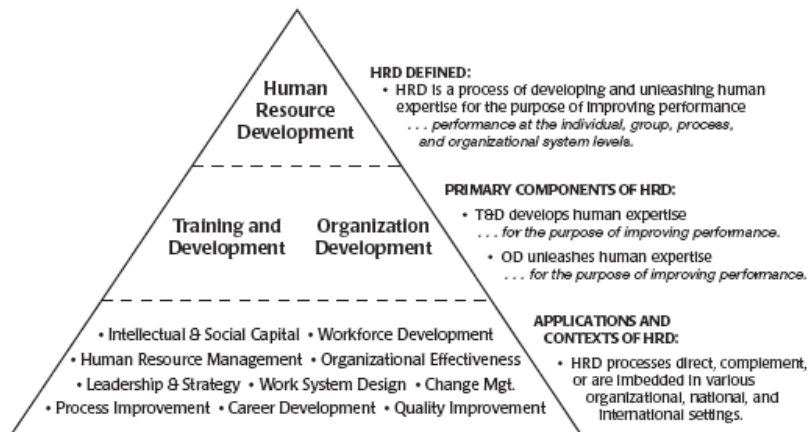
Human Resource Development

HRD DEFINED:
• HRD is a process of developing and unleashing human expertise for the purpose of improving performance
. . . performance at the individual, group, process, and organizational system levels.

Training and Development

Organization Development

PRIMARY COMPONENTS OF HRD:
• T&D develops human expertise
. . . for the purpose of improving performance.
• OD unleashes human expertise
. . . for the purpose of improving performance.

• Intellectual & Social Capital • Workforce Development
• Human Resource Management • Organizational Effectiveness
• Leadership & Strategy • Work System Design • Change Mgt.
• Process Improvement • Career Development • Quality Improvement

APPLICATIONS AND CONTEXTS OF HRD:
• HRD processes direct, complement, or are imbedded in various organizational, national, and international settings.